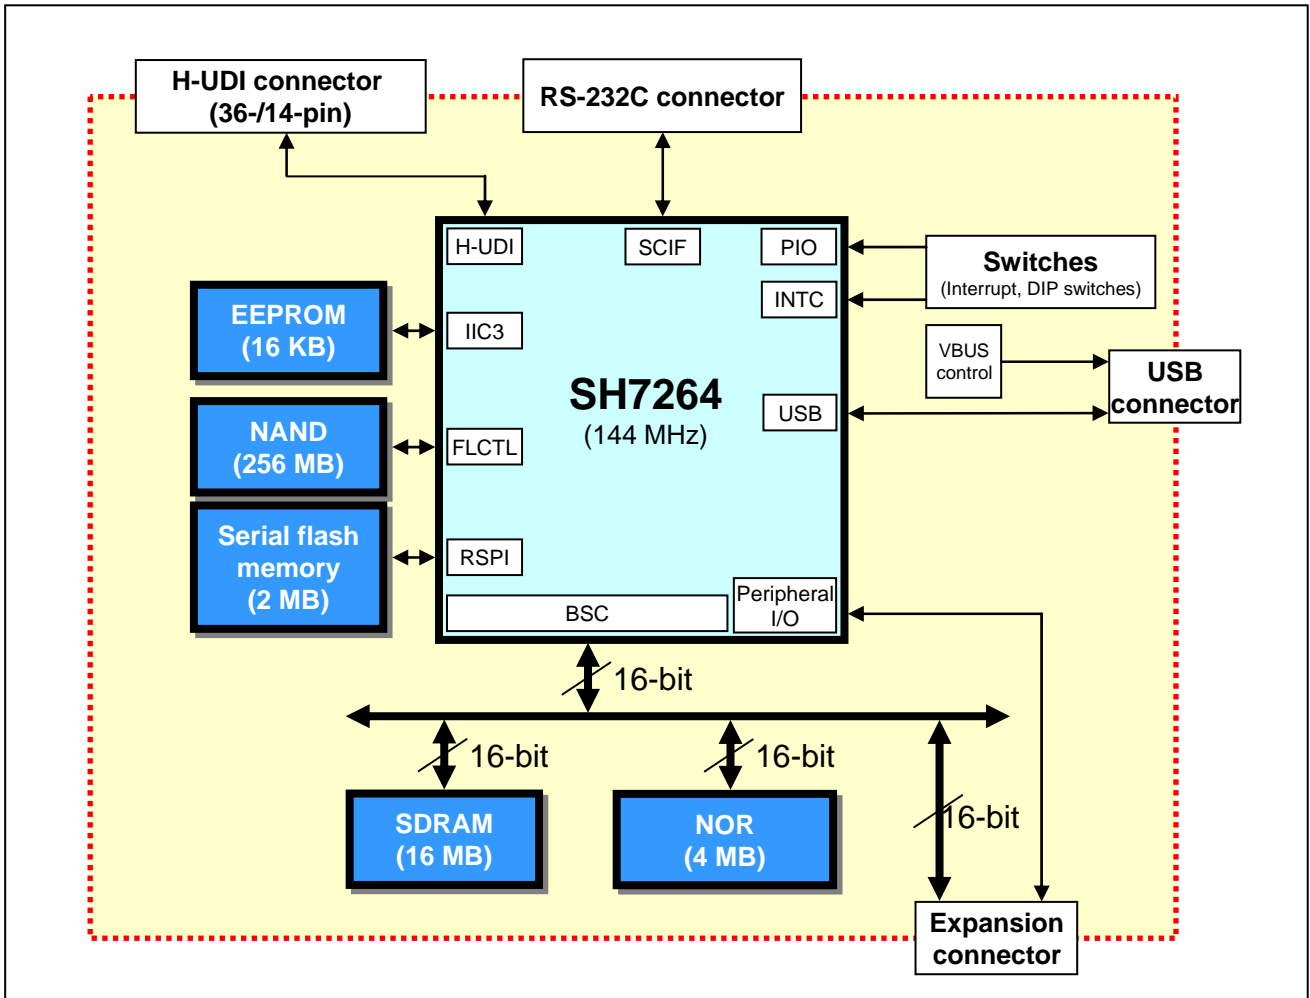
H-UDI connector (36-/14-pin)

RS-232C connector

H-UDI

SCIF

PIO

Switches (Interrupt, DIP switches)

INTC

EEPROM (16 KB)

IIC3

VBUS control

USB connector

SH7264 (144 MHz)

USB

NAND (256 MB)

FLCTL

Serial flash memory (2 MB)

RSPI

BSC

Peripheral I/O

16-bit

16-bit

16-bit

16-bit

SDRAM (16 MB)

NOR (4 MB)

Expansion connector